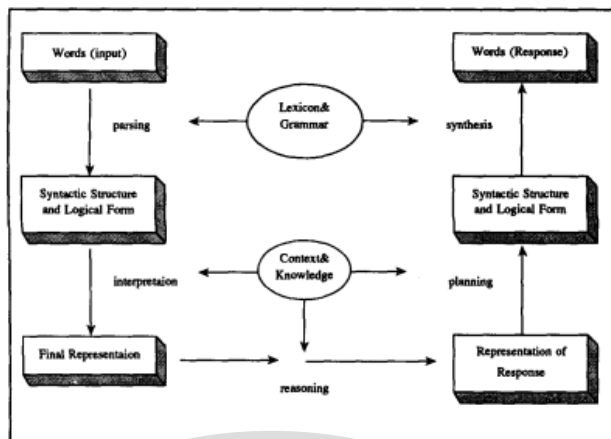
Words (input)

Words (Response)

Lexicon& Grammar

parsing

synthesis

Syntactic Structure and Logical Form

Syntactic Structure and Logical Form

Context& Knowledge

interpretaion

planning

Final Representaion

reasoning

Representation of Response